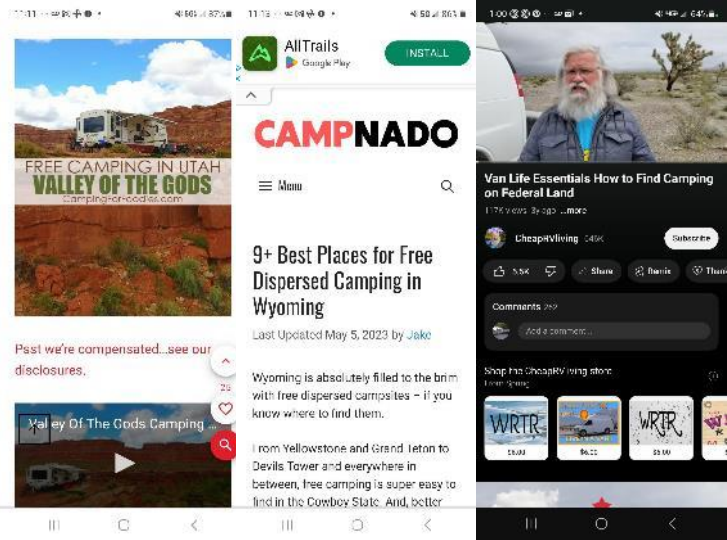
11:11 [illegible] 87%

FREE CAMPING IN UTAH
VALLEY OF THE GODS
Camping-for-foodies.com

Psst we're compensated...see our disclosures.

Valley Of The Gods Camping ...

29

11:15 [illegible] 86%

AllTrails
Google Play
INSTALL

CAMPNADO

Menu

9+ Best Places for Free Dispersed Camping in Wyoming

Last Updated May 5, 2023 by Jake

Wyoming is absolutely filled to the brim with free dispersed campsites – if you know where to find them.

From Yellowstone and Grand Teton to Devils Tower and everywhere in between, free camping is super easy to find in the Cowboy State. And, better

1:00 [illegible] 64%

Van Life Essentials How to Find Camping on Federal Land

117K views 3y ago ...more

CheapRVliving 949K
Subscribe

5.5K
Share
Remix
Thanks

Comments 292
Add a comment...

Shop the CheapRVliving store
From Spring

WRTR
$5.00
$6.00
WRTR
$5.00